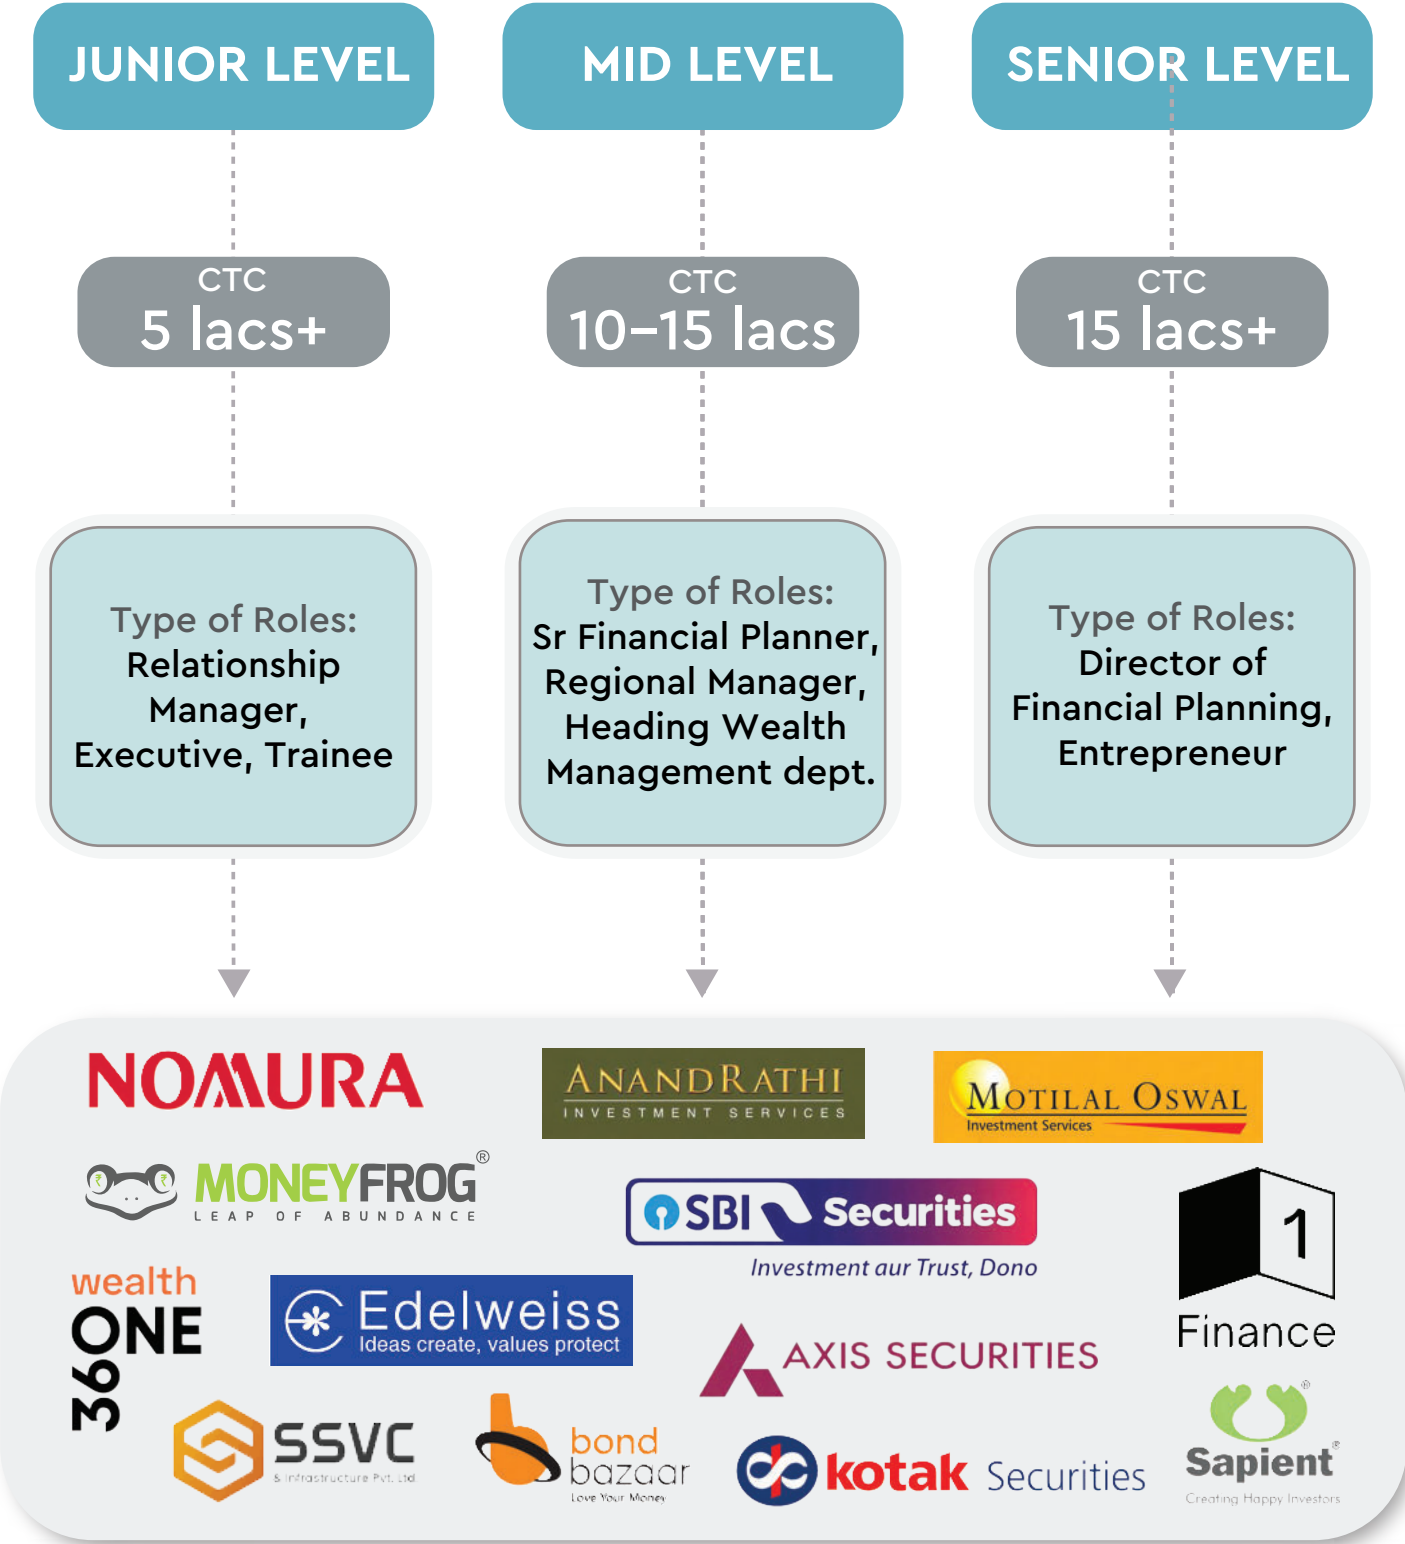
JUNIOR LEVEL

MID LEVEL

SENIOR LEVEL

CTC
5 lacs+

CTC
10–15 lacs

CTC
15 lacs+

Type of Roles: Relationship Manager, Executive, Trainee

Type of Roles: Sr Financial Planner, Regional Manager, Heading Wealth Management dept.

Type of Roles: Director of Financial Planning, Entrepreneur

NOMURA

ANANDRATHI
INVESTMENT SERVICES

MOTILAL OSWAL
Investment Services

MONEYFROG®
LEAP OF ABUNDANCE

SBI Securities
Investment aur Trust, Dono

1
Finance

wealth
360 ONE

Edelweiss
Ideas create, values protect

AXIS SECURITIES

SSVC
& Infrastructure Pvt. Ltd

bond bazaar
Love Your Money

kotak Securities

Sapient®
Creating Happy Investors